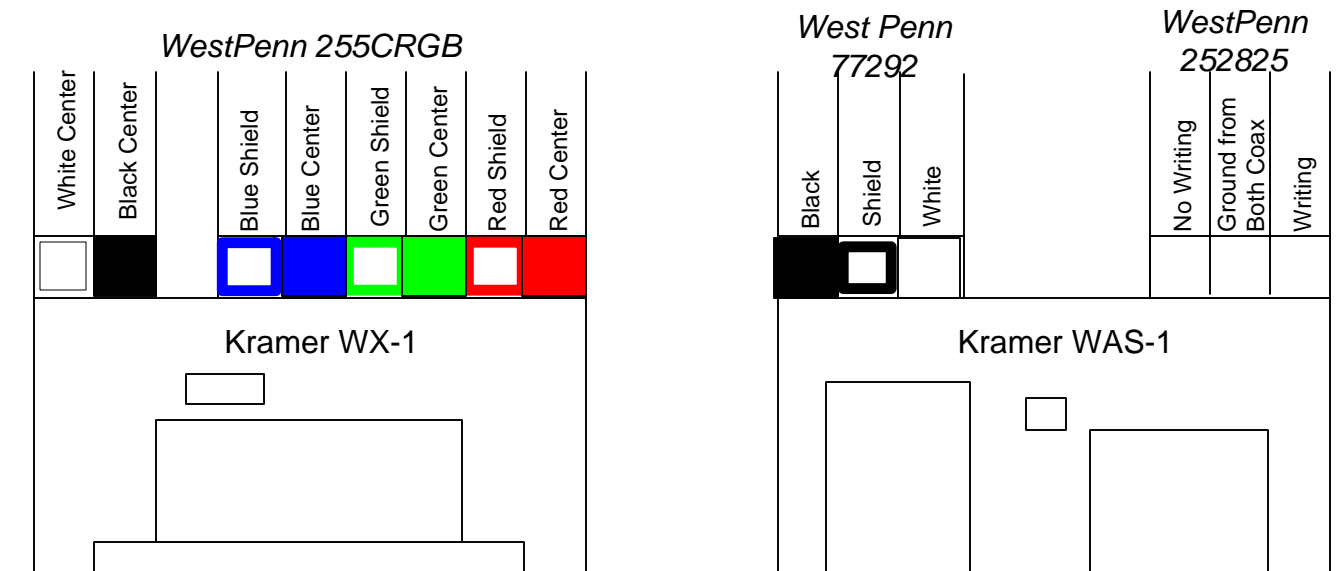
WestPenn 255CRGB

White Center
Black Center
Blue Shield
Blue Center
Green Shield
Green Center
Red Shield
Red Center

Kramer WX-1

West Penn 77292

Black
Shield
White

WestPenn 252825

No Writing
Ground from Both Coax
Writing

Kramer WAS-1